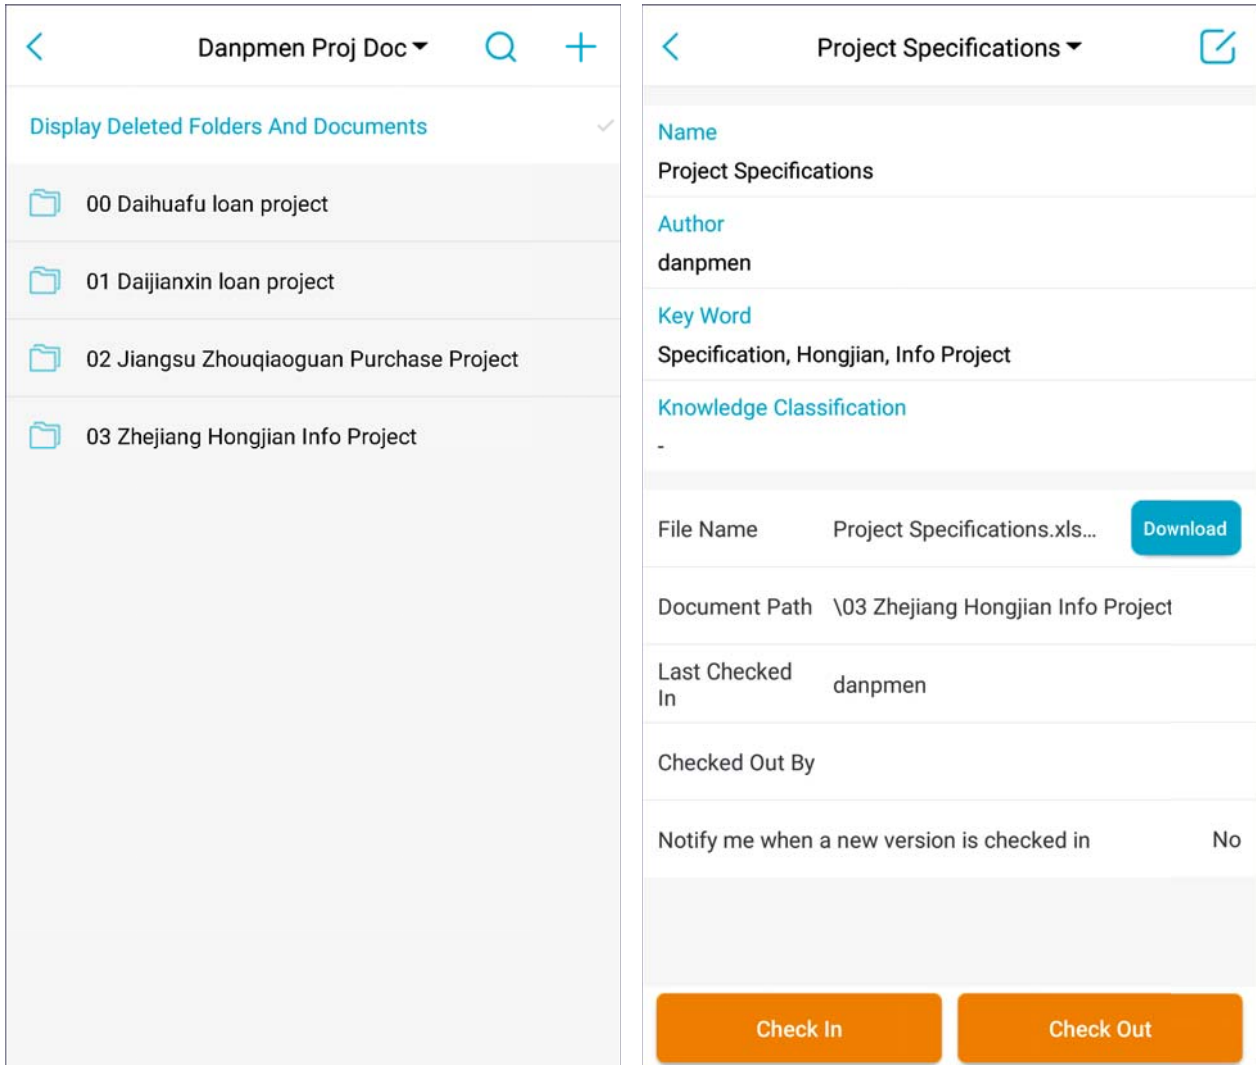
Danpmen Proj Doc

Display Deleted Folders And Documents

00 Daihuafu loan project

01 Daijianxin loan project

02 Jiangsu Zhouqiaoguan Purchase Project

03 Zhejiang Hongjian Info Project

Project Specifications

Name
Project Specifications

Author
danpmen

Key Word
Specification, Hongjian, Info Project

Knowledge Classification
-

File Name Project Specifications.xls... Download

Document Path \03 Zhejiang Hongjian Info Project

Last Checked In danpmen

Checked Out By

Notify me when a new version is checked in No

Check In Check Out